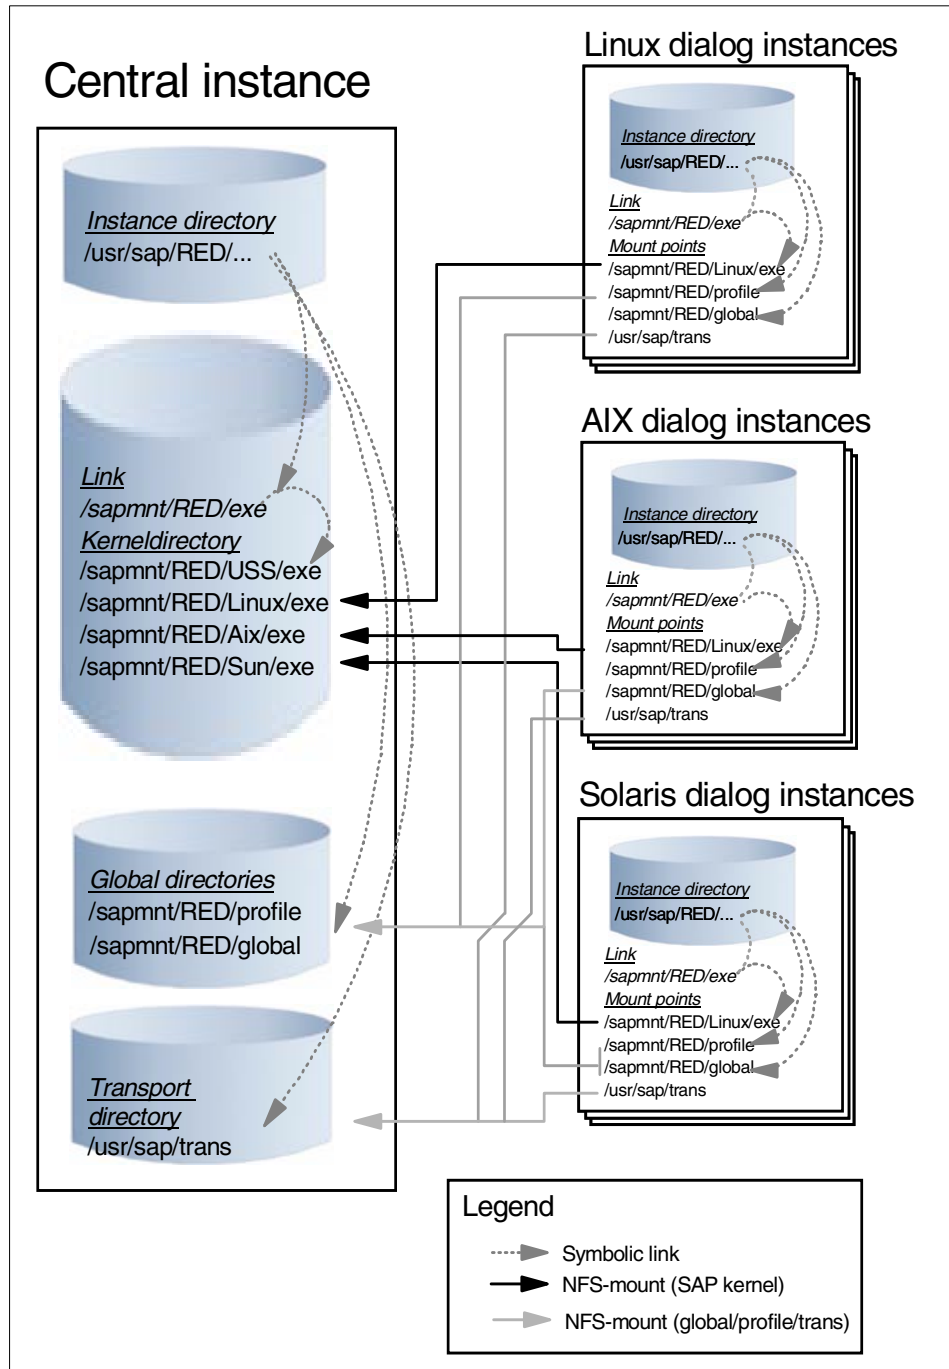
Central instance

Instance directory
/usr/sap/RED/...

Link
/sapmnt/RED/exe
Kerneldirectory
/sapmnt/RED/USS/exe
/sapmnt/RED/Linux/exe
/sapmnt/RED/Aix/exe
/sapmnt/RED/Sun/exe

Global directories
/sapmnt/RED/profile
/sapmnt/RED/global

Transport directory
/usr/sap/trans

Linux dialog instances

Instance directory
/usr/sap/RED/...
Link
/sapmnt/RED/exe
Mount points
/sapmnt/RED/Linux/exe
/sapmnt/RED/profile
/sapmnt/RED/global
/usr/sap/trans

AIX dialog instances

Instance directory
/usr/sap/RED/...
Link
/sapmnt/RED/exe
Mount points
/sapmnt/RED/Linux/exe
/sapmnt/RED/profile
/sapmnt/RED/global
/usr/sap/trans

Solaris dialog instances

Instance directory
/usr/sap/RED/...
Link
/sapmnt/RED/exe
Mount points
/sapmnt/RED/Linux/exe
/sapmnt/RED/profile
/sapmnt/RED/global
/usr/sap/trans

Legend
Symbolic link
NFS-mount (SAP kernel)
NFS-mount (global/profile/trans)